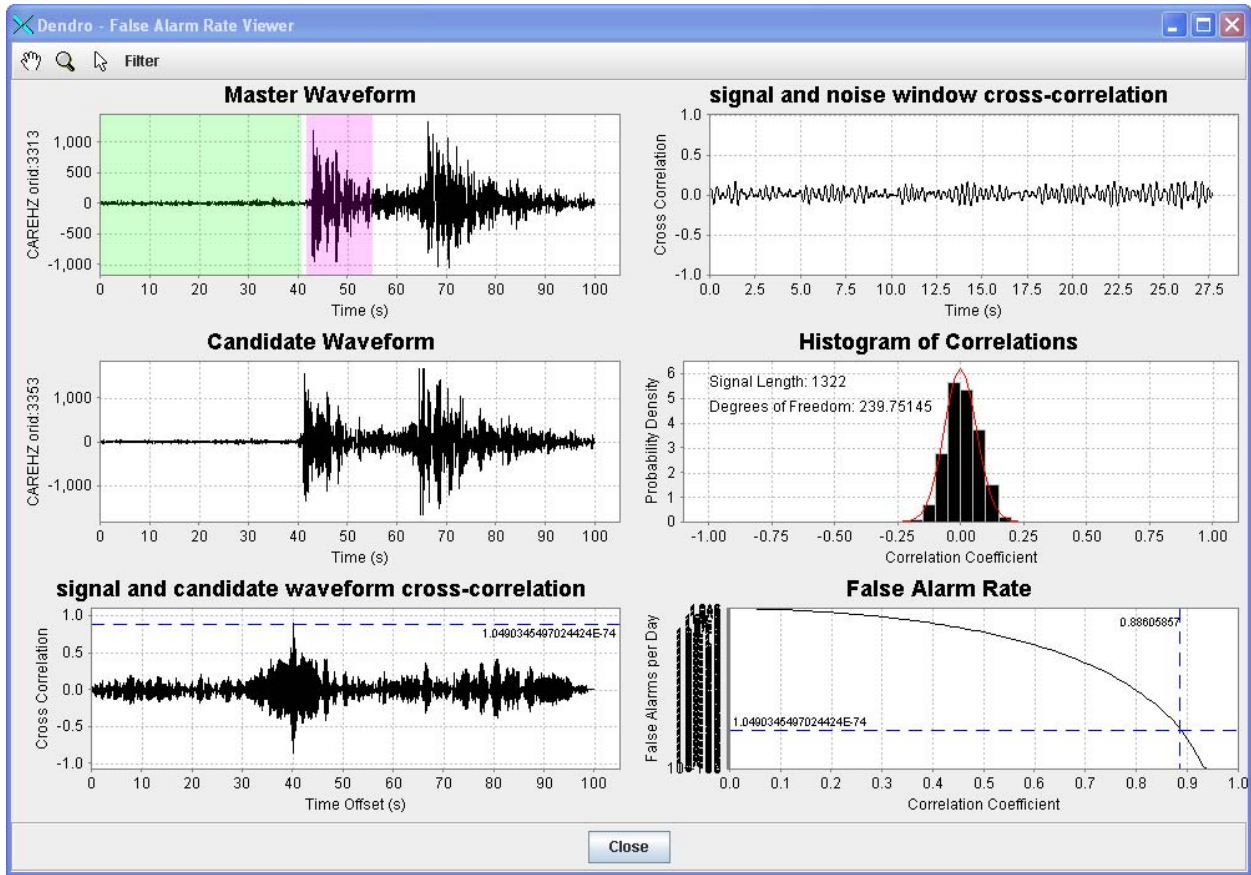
Dendro - False Alarm Rate Viewer

Filter

Master Waveform

CAREHZ orid:3313

1,000
500
0
-500
-1,000

0 10 20 30 40 50 60 70 80 90 100

Time (s)

signal and noise window cross-correlation

Cross Correlation

1.0
0.5
0.0
-0.5
-1.0

0.0 2.5 5.0 7.5 10.0 12.5 15.0 17.5 20.0 22.5 25.0 27.5

Time (s)

Candidate Waveform

CAREHZ orid:3353

1,000
0
-1,000

0 10 20 30 40 50 60 70 80 90 100

Time (s)

Histogram of Correlations

Probability Density

6
5
4
3
2
1
0

Signal Length: 1322

Degrees of Freedom: 239.75145

-1.00 -0.75 -0.50 -0.25 0.00 0.25 0.50 0.75 1.00

Correlation Coefficient

signal and candidate waveform cross-correlation

Cross Correlation

1.0
0.5
0.0
-0.5
-1.0

1.0490345497024424E-74

0 10 20 30 40 50 60 70 80 90 100

Time Offset (s)

False Alarm Rate

False Alarms per Day

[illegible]

0.88605857

1.0490345497024424E-74

0.0 0.1 0.2 0.3 0.4 0.5 0.6 0.7 0.8 0.9 1.0

Correlation Coefficient

Close